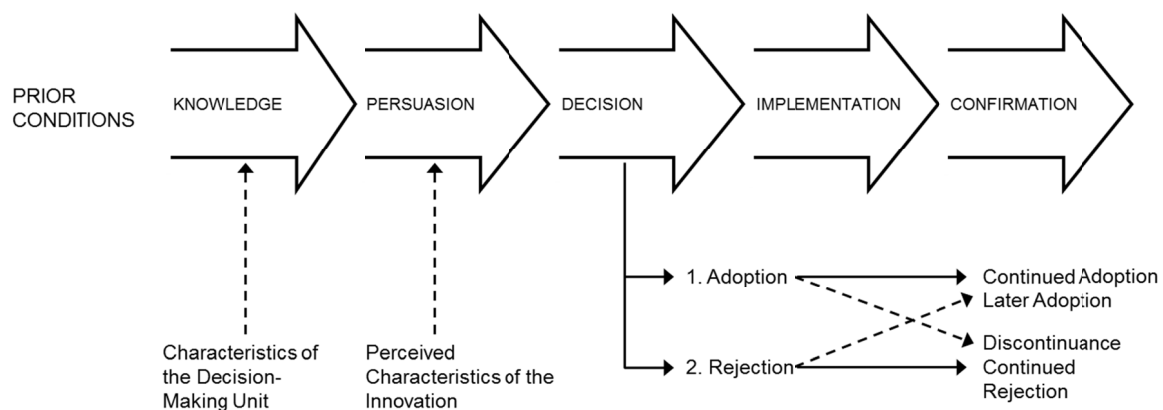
PRIOR CONDITIONS

KNOWLEDGE

PERSUASION

DECISION

IMPLEMENTATION

CONFIRMATION

Characteristics of the Decision-Making Unit

Perceived Characteristics of the Innovation

1. Adoption

2. Rejection

Continued Adoption

Later Adoption

Discontinuance

Continued Rejection